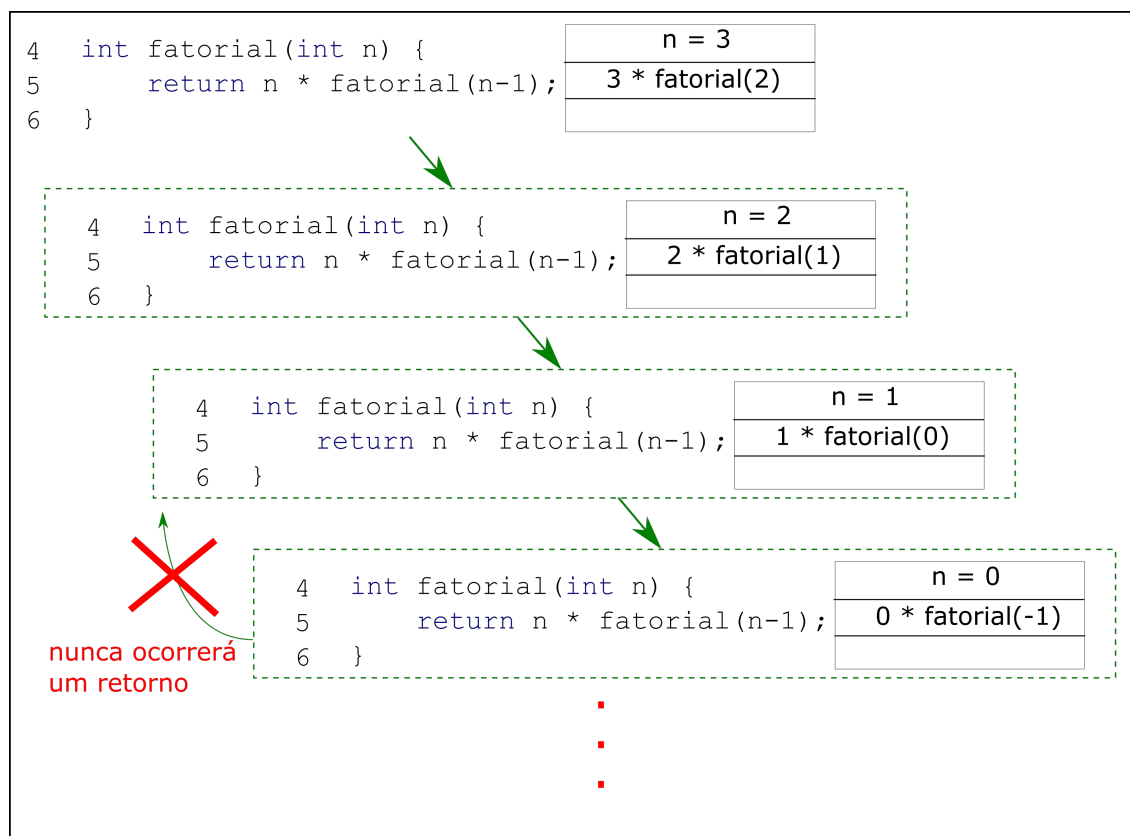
4 int fatorial(int n) {
5     return n * fatorial(n-1);
6 }

| n = 3 |
|---|
| 3 * fatorial(2) |
| |

4 int fatorial(int n) {
5     return n * fatorial(n-1);
6 }

| n = 2 |
|---|
| 2 * fatorial(1) |
| |

4 int fatorial(int n) {
5     return n * fatorial(n-1);
6 }

| n = 1 |
|---|
| 1 * fatorial(0) |
| |

4 int fatorial(int n) {
5     return n * fatorial(n-1);
6 }

| n = 0 |
|---|
| 0 * fatorial(-1) |
| |

nunca ocorrerá um retorno

.
.
.